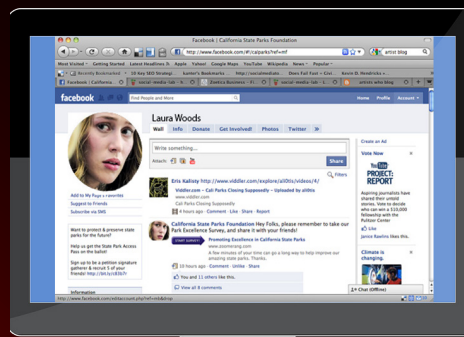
Facebook | California State Parks Foundation

http://www.facebook.com/#!/calparks?ref=mf

artist blog

Most Visited Getting Started Latest Headlines Apple Yahoo! Google Maps YouTube Wikipedia News Popular

Recently Bookmarked 10 Hey SEO Strategi... banter's Bookmarks http://socialmediato Does Full Fast – Circ... Kevin D. Hendricks »

Facebook | Californi... social media lab social-media-lab ... Zemica Business ... social media lab artists who blog

facebook

Find People and More

Home Profile Account

Laura Woods

Wall Info Donate Get Involved! Photos Twitter »

Write something...

Attach:

Share

Filters

Add to My Page's Favorites

Suggest to Friends

Subscribe via SMS

Eris Kallisty http://www.viddler.com/explore/al00ts/videos/4/

Viddler.com – Cali Parks Closing Supposedly – Uploaded by al00ts

Cali Parks Closing Supposedly

4 hours ago · Comment · Like · Share · Report

Want to protect & preserve state parks for the future?

Help us get the State Park Access Pass on the ballot!

Sign up to be a petition signature gatherer & recruit 5 of your friends! http://bit.ly/c8Bb7r

California State Parks Foundation Hey Folks, please remember to take our Park Excellence Survey, and share it with your friends!

START SURVEY

Promoting Excellence in California State Parks

www.zoomerang.com

A few minutes of your time can go a long way to help improve our amazing state parks. Thanks.

10 hours ago · Comment · Unlike · Share

You and 11 others like this.

View all 8 comments

Information

Create an Ad

Vote Now

YouTube PROJECT: REPORT

Aspiring journalists have shared their untold stories. Vote to decide who can win a $10,000 fellowship with the Pulitzer Center.

Like

Jenni Rawlins likes this.

Climate is changing.

Chat (Offline)

http://www.facebook.com/editaccount.php?ref=mb&drop